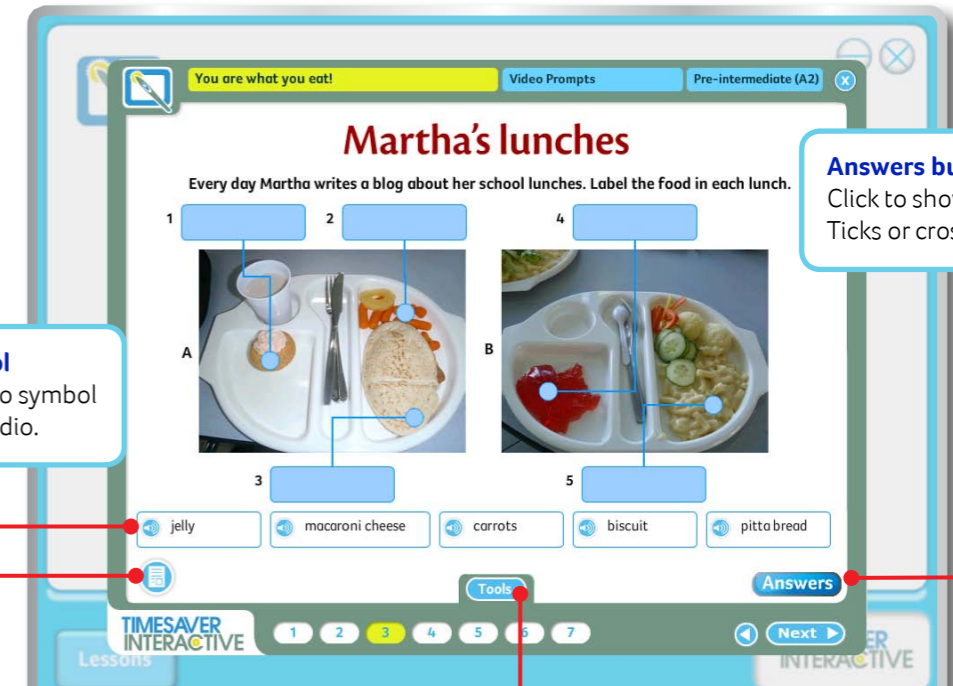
You are what you eat!

Video Prompts

Pre-intermediate (A2)

Martha's lunches

Every day Martha writes a blog about her school lunches. Label the food in each lunch.

1

2

4

A

B

3

5

jelly

macaroni cheese

carrots

biscuit

pitta bread

Tools

Answers

TIMESAVER INTERACTIVE

1 2 3 4 5 6 7

Next

Lessons

INTERACTIVE

Answers bu
Click to sho
Ticks or cros

ol
o symbol
dio.